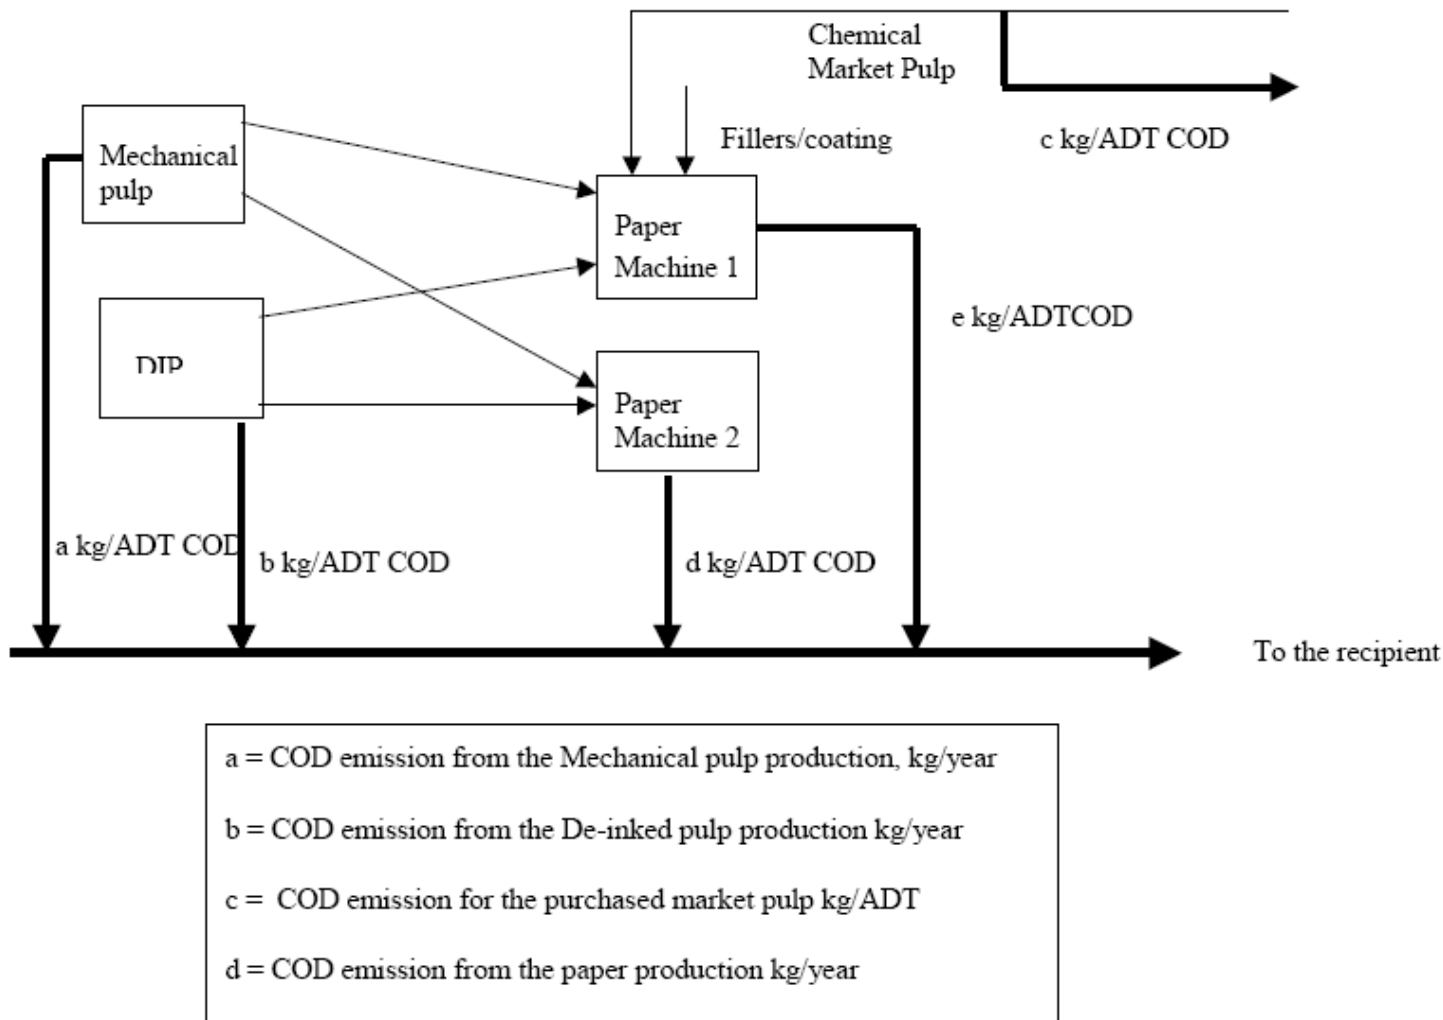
Chemical Market Pulp

Fillers/coating

c kg/ADT COD

Mechanical pulp

Paper Machine 1

e kg/ADTCOD

DIP

Paper Machine 2

a kg/ADT COD

b kg/ADT COD

d kg/ADT COD

To the recipient

a = COD emission from the Mechanical pulp production, kg/year

b = COD emission from the De-inked pulp production kg/year

c = COD emission for the purchased market pulp kg/ADT

d = COD emission from the paper production kg/year